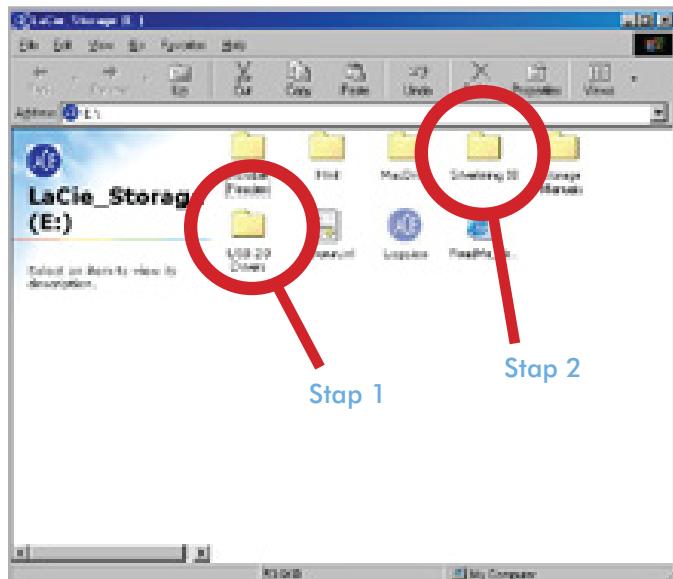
LaCie_Storage (E:)

File Edit View Go Favorites Help

Back Forward Up Cut Copy Paste Undo Delete Properties Views

Address E:\

LaCie_Storag (E:)

Select an item to view its description.

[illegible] Folder
Html
MacOS
Silverkeeper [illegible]
Storage Manuals
USB 2.0 Drivers
Autorun.inf
Lacie.ico
ReadMe

Stap 1
Stap 2

My Computer